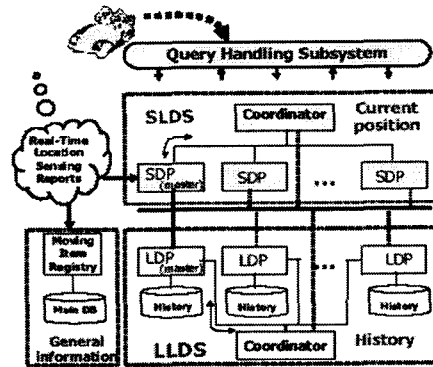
Query Handling Subsystem

SLDS

Coordinator

Current position

Real-Time Location Sensing Reports

SDP (master)

SDP

...

SDP

Moving Item Registry

Main DB

General information

LDP (master)

History

LDP

History

...

LDP

History

LLDS

Coordinator

History